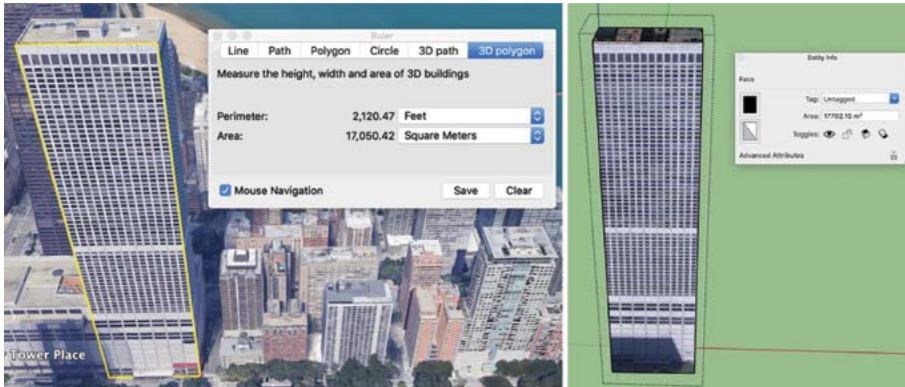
Ruler

Line | Path | Polygon | Circle | 3D path | 3D polygon

Measure the height, width and area of 3D buildings

Perimeter: 2,120.47 Feet

Area: 17,050.42 Square Meters

Mouse Navigation

Save

Clear

Tower Place

Entity Info

Face

Tag: Untagged

Area: 17702.15 m²

Toggles:

Advanced Attributes